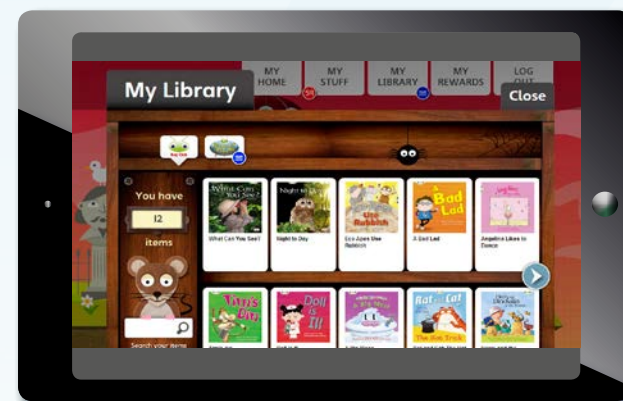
MY HOME

MY STUFF

MY LIBRARY

MY REWARDS

LOG OUT

My Library

Close

You have

12

items

What Can You See?

What Can You See?

Night to Day

Night to Day

Use Rubbish

Eco Apes Use Rubbish

A Bad Lad

A Bad Lad

Angelina Likes to Dance

Tim's Bag

Doll is Ill

Rat and Cat

Search your items